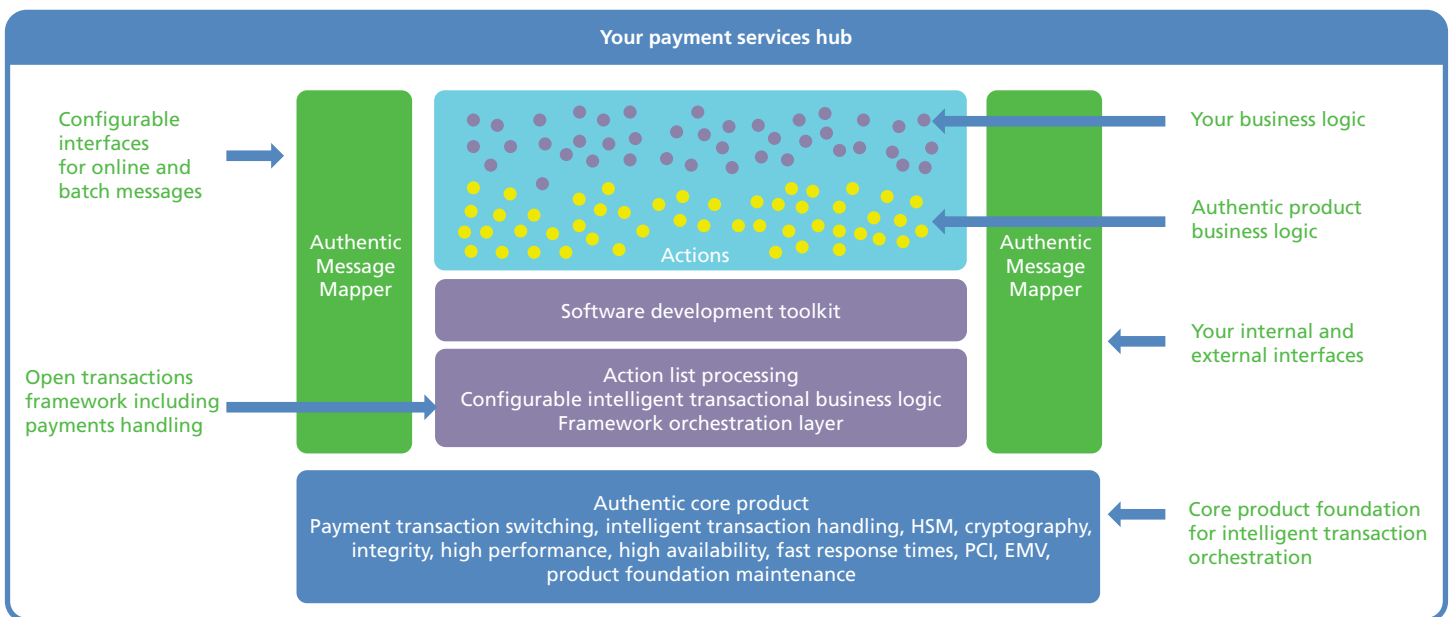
Your payment services hub

Configurable interfaces for online and batch messages

Authentic Message Mapper

Actions

Authentic Message Mapper

Your business logic

Authentic product business logic

Software development toolkit

Your internal and external interfaces

Open transactions framework including payments handling

Action list processing
Configurable intelligent transactional business logic
Framework orchestration layer

Authentic core product
Payment transaction switching, intelligent transaction handling, HSM, cryptography, integrity, high performance, high availability, fast response times, PCI, EMV, product foundation maintenance

Core product foundation for intelligent transaction orchestration